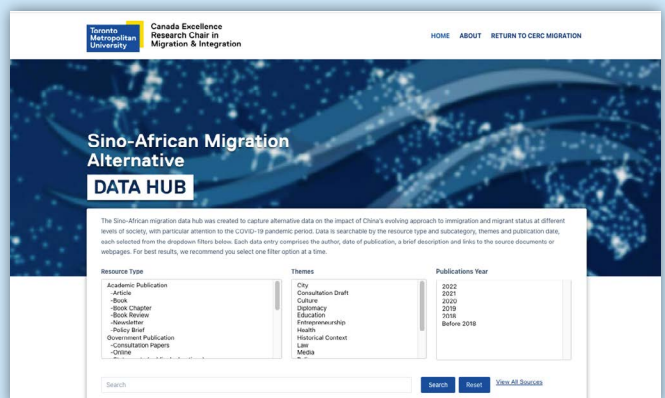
Toronto Metropolitan University

Canada Excellence Research Chair in Migration & Integration

HOME ABOUT RETURN TO CERC MIGRATION

Sino-African Migration Alternative

DATA HUB

The Sino-African migration data hub was created to capture alternative data on the impact of China's evolving approach to immigration and migrant status at different levels of society, with particular attention to the COVID-19 pandemic period. Data is searchable by the resource type and subcategory, themes and publication date, each selected from the dropdown filters below. Each data entry comprises the author, date of publication, a brief description and links to the source documents or webpages. For best results, we recommend you select one filter option at a time.

Resource Type

Academic Publication
-Article
-Book
-Book Chapter
-Book Review
-Newsletter
-Policy Brief
Government Publication
-Consultation Papers
-Online
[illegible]

Themes

City
Consultation Draft
Culture
Diplomacy
Education
Entrepreneurship
Health
Historical Context
Law
Media
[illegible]

Publications Year

2022
2021
2020
2019
2018
Before 2018

Search

Search Reset View All Sources